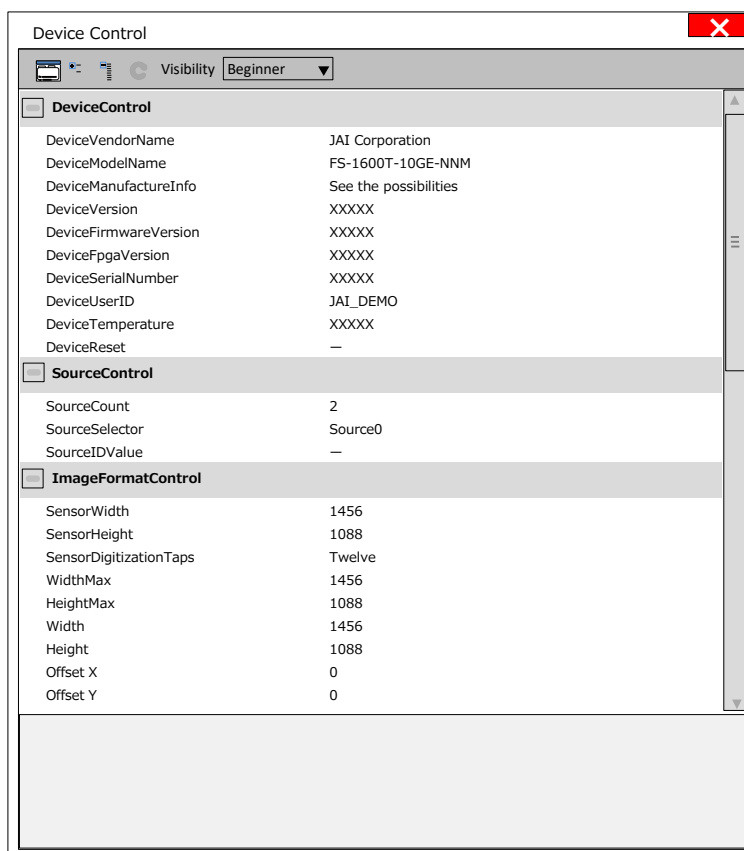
Device Control

Visibility Beginner

DeviceControl

| | |
|---|---|
| DeviceVendorName | JAI Corporation |
| DeviceModelName | FS-1600T-10GE-NNM |
| DeviceManufactureInfo | See the possibilities |
| DeviceVersion | XXXXX |
| DeviceFirmwareVersion | XXXXX |
| DeviceFpgaVersion | XXXXX |
| DeviceSerialNumber | XXXXX |
| DeviceUserID | JAI_DEMO |
| DeviceTemperature | XXXXX |
| DeviceReset | — |

SourceControl

| | |
|---|---|
| SourceCount | 2 |
| SourceSelector | Source0 |
| SourceIDValue | — |

ImageFormatControl

| | |
|---|---|
| SensorWidth | 1456 |
| SensorHeight | 1088 |
| SensorDigitizationTaps | Twelve |
| WidthMax | 1456 |
| HeightMax | 1088 |
| Width | 1456 |
| Height | 1088 |
| Offset X | 0 |
| Offset Y | 0 |